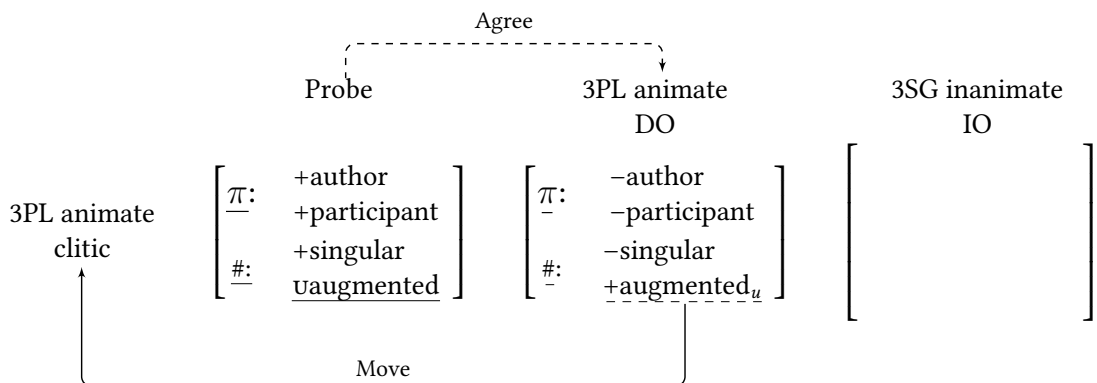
Agree

Probe

3PL animate
DO

3SG inanimate
IO

3PL animate
clitic

$\left[\begin{array}{ll} \underline{\pi}: & \text{+author} \\ & \text{+participant} \\ \underline{\#}: & \text{+singular} \\ & \underline{\text{uaugmented}} \end{array}\right]$

$\left[\begin{array}{ll} \pi: & \text{−author} \\ & \text{−participant} \\ \#: & \text{−singular} \\ & \text{+augmented}_u \end{array}\right]$

$\left[\begin{array}{l} \\ \\ \\ \\ \end{array}\right]$

Move